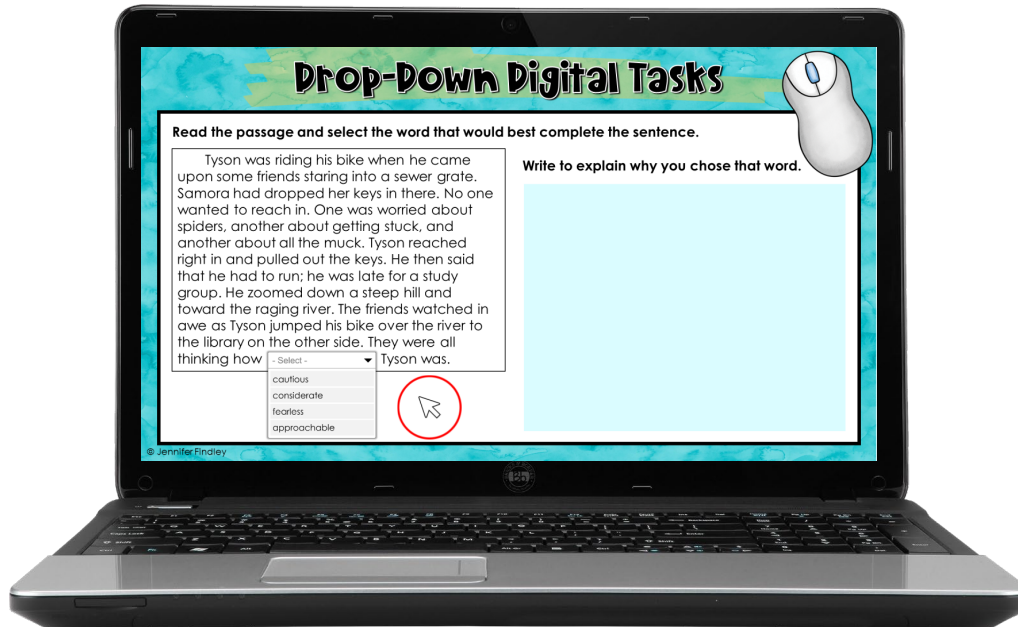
Drop-Down Digital Tasks

Read the passage and select the word that would best complete the sentence.

Tyson was riding his bike when he came upon some friends staring into a sewer grate. Samora had dropped her keys in there. No one wanted to reach in. One was worried about spiders, another about getting stuck, and another about all the muck. Tyson reached right in and pulled out the keys. He then said that he had to run; he was late for a study group. He zoomed down a steep hill and toward the raging river. The friends watched in awe as Tyson jumped his bike over the river to the library on the other side. They were all thinking how - Select - Tyson was.

cautious
considerate
fearless
approachable

Write to explain why you chose that word.

© Jennifer Findley